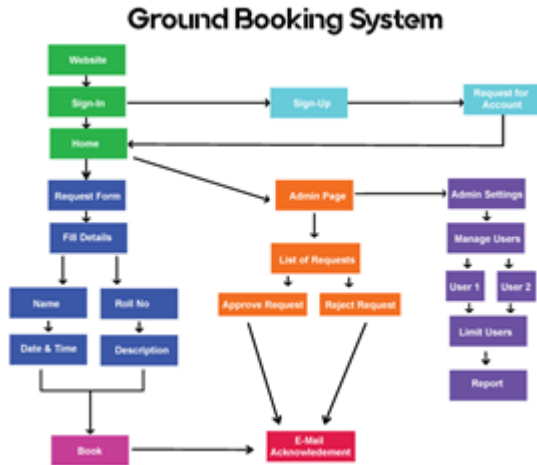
Ground Booking System

Website

Sign-In

Sign-Up

Request for Account

Home

Request Form

Fill Details

Name

Roll No

Date & Time

Description

Admin Page

List of Requests

Approve Request

Reject Request

Admin Settings

Manage Users

User 1

User 2

Limit Users

Report

Book

E-Mail Acknowledgement